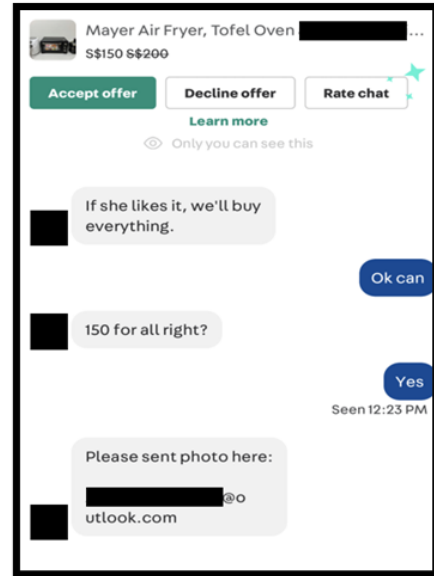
Mayer Air Fryer, Tofel Oven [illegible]...
S$150 S$200

Accept offer
Decline offer
Rate chat
Learn more
Only you can see this

If she likes it, we'll buy everything.

Ok can

150 for all right?

Yes
Seen 12:23 PM

Please sent photo here:

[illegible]@outlook.com